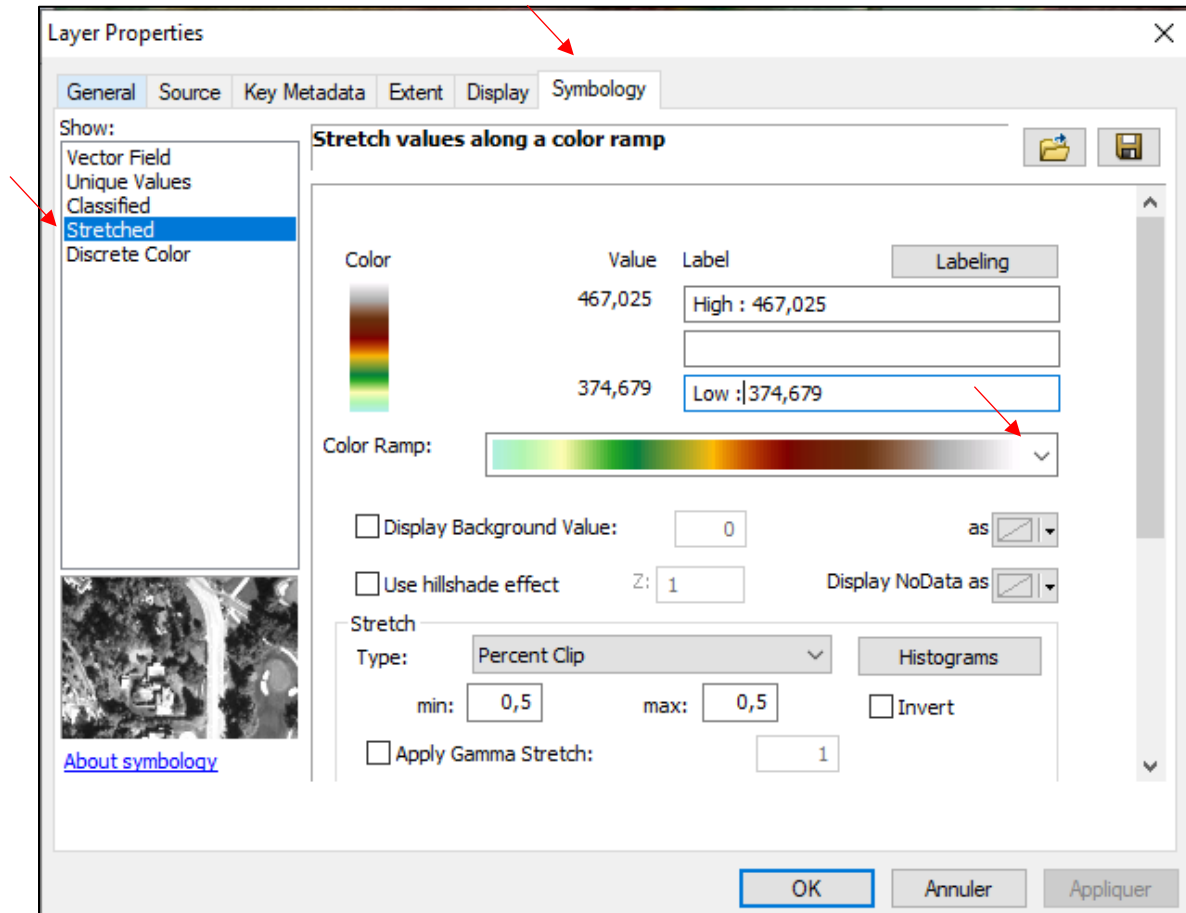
Layer Properties

General | Source | Key Metadata | Extent | Display | Symbology

Show:
Vector Field
Unique Values
Classified
Stretched
Discrete Color

Stretch values along a color ramp

Color

Value

Label

Labeling

467,025

High : 467,025

374,679

Low : 374,679

Color Ramp:

Display Background Value:

0

as

Use hillshade effect

Z: 1

Display NoData as

Stretch

Type:

Percent Clip

Histograms

min:

0,5

max:

0,5

Invert

Apply Gamma Stretch:

1

About symbology

OK

Annuler

Appliquer